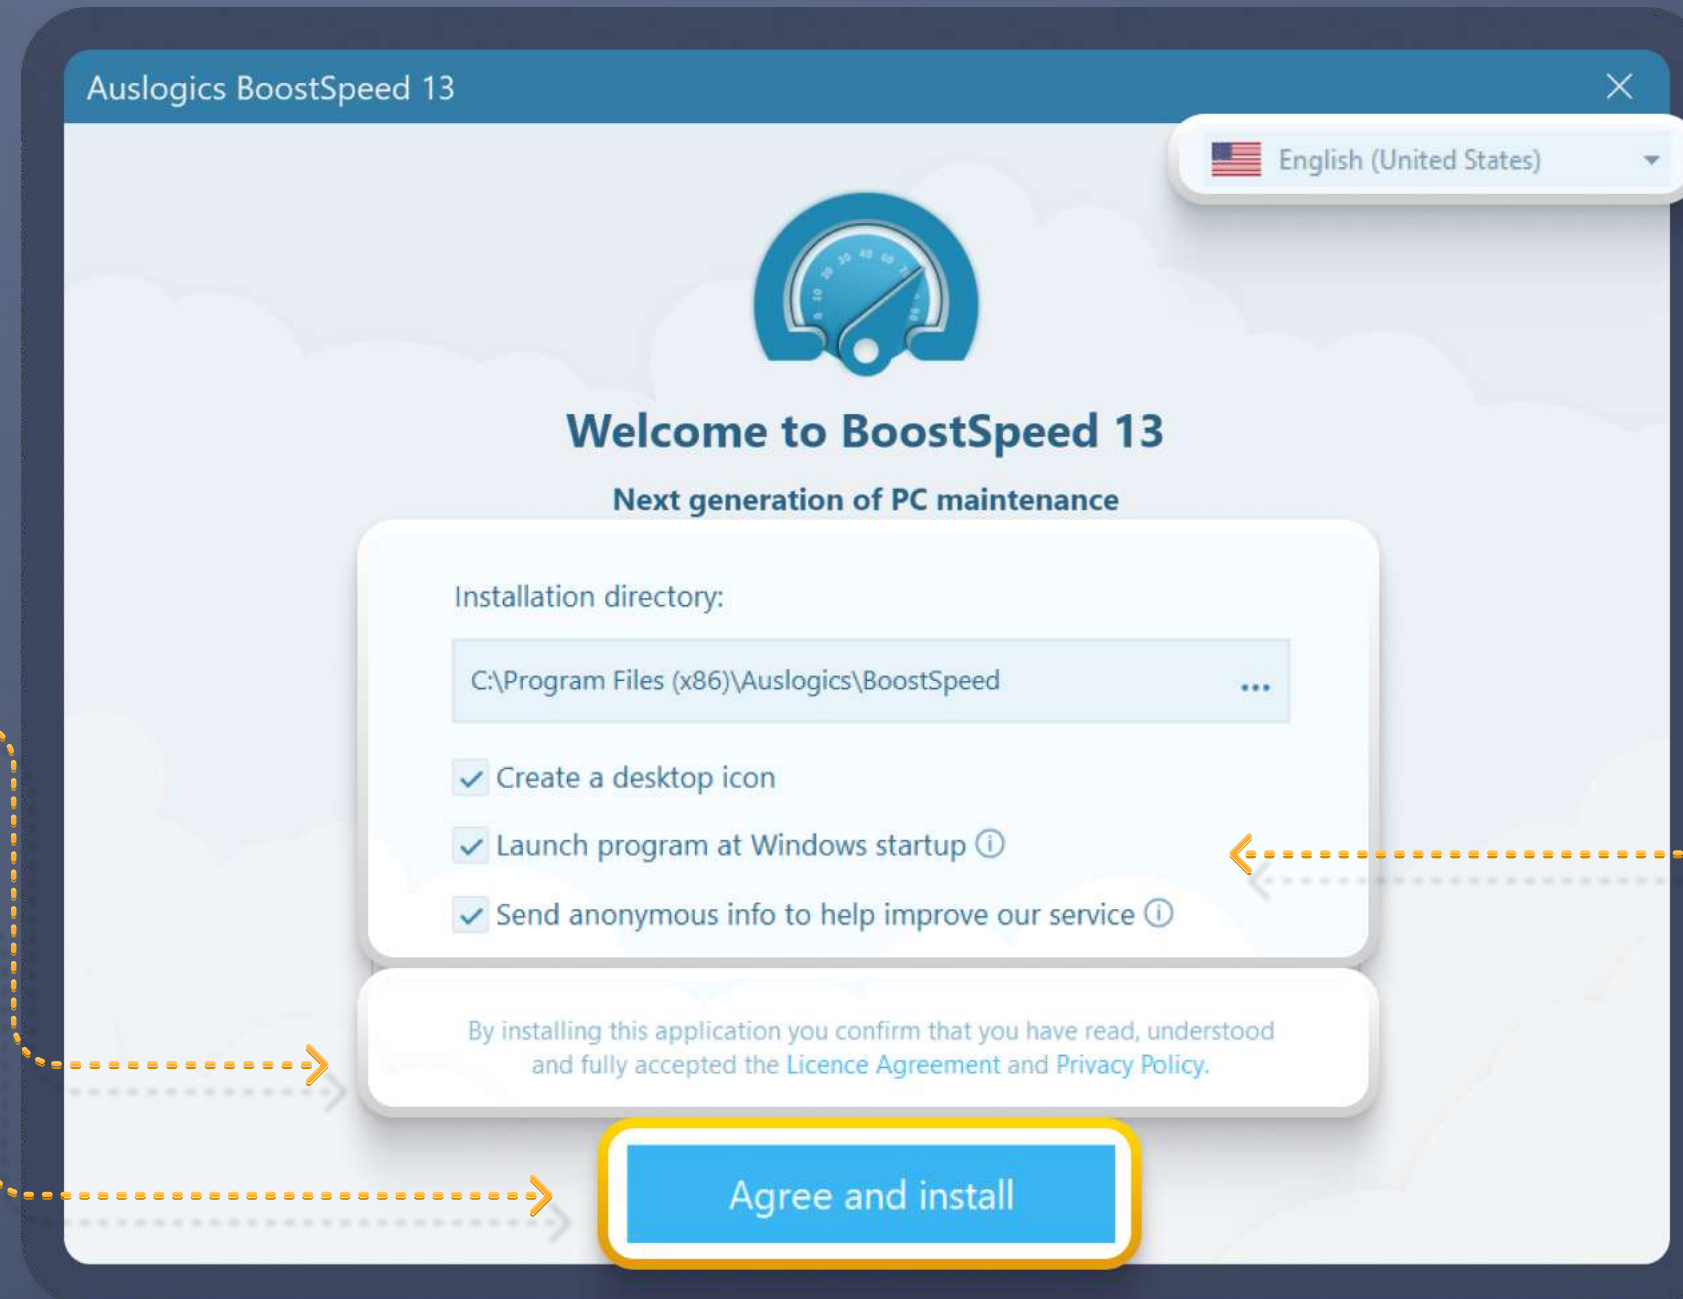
Auslogics BoostSpeed 13

English (United States)

Welcome to BoostSpeed 13

Next generation of PC maintenance

Installation directory:

C:\Program Files (x86)\Auslogics\BoostSpeed ...

Create a desktop icon

Launch program at Windows startup

Send anonymous info to help improve our service

By installing this application you confirm that you have read, understood and fully accepted the Licence Agreement and Privacy Policy.

Agree and install